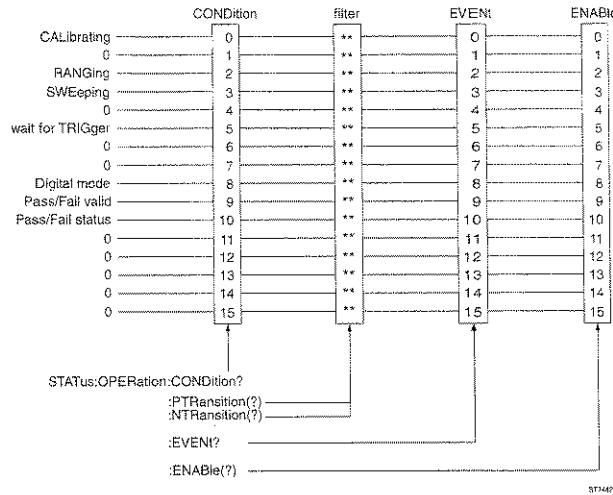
CONDition filter EVENt ENABle

CALibrating 0 ** 0 0
0 1 ** 1 1
RANGing 2 ** 2 2
SWEeping 3 ** 3 3
0 4 ** 4 4
wait for TRIGger 5 ** 5 5
0 6 ** 6 6
0 7 ** 7 7
Digital mode 8 ** 8 8
Pass/Fail valid 9 ** 9 9
Pass/Fail status 10 ** 10 10
0 11 ** 11 11
0 12 ** 12 12
0 13 ** 13 13
0 14 ** 14 14
0 15 ** 15 15

STATus:OPERation:CONDition?
:PTRansition(?)
:NTRansition(?)
:EVENt?
:ENABle(?)

ST7462